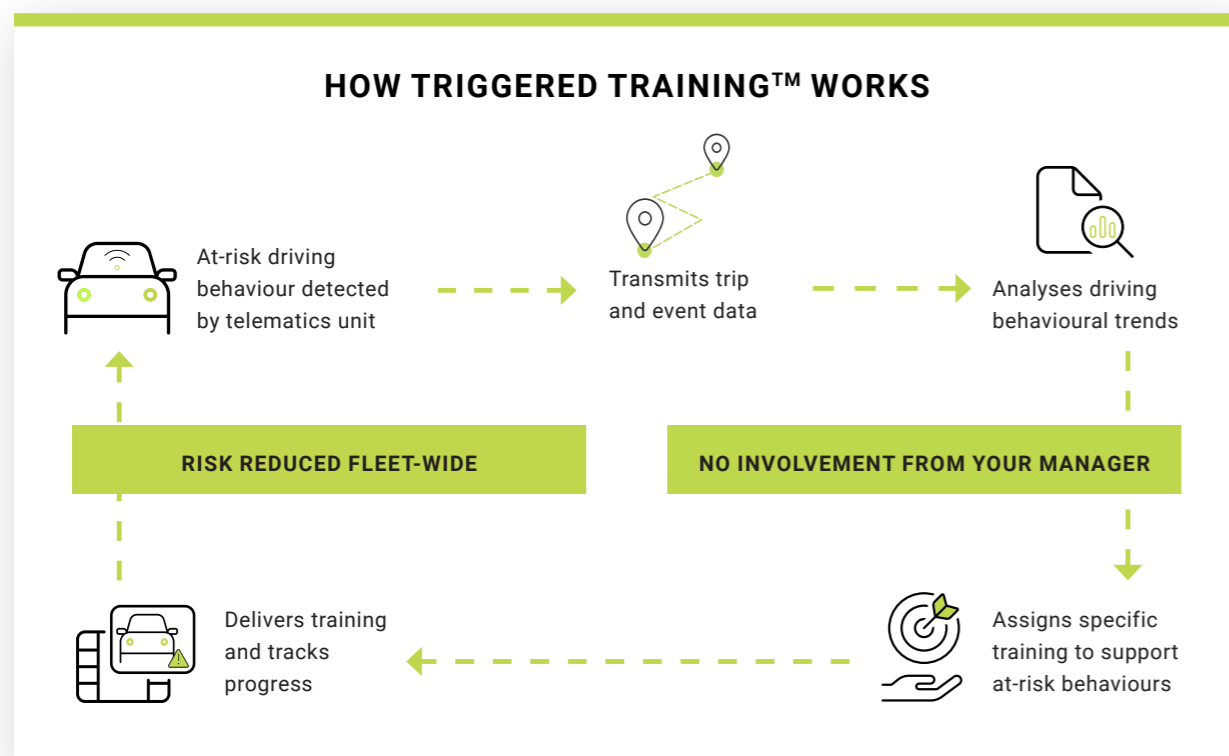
HOW TRIGGERED TRAINING™ WORKS

At-risk driving behaviour detected by telematics unit

Transmits trip and event data

Analyses driving behavioural trends

RISK REDUCED FLEET-WIDE

NO INVOLVEMENT FROM YOUR MANAGER

Delivers training and tracks progress

Assigns specific training to support at-risk behaviours